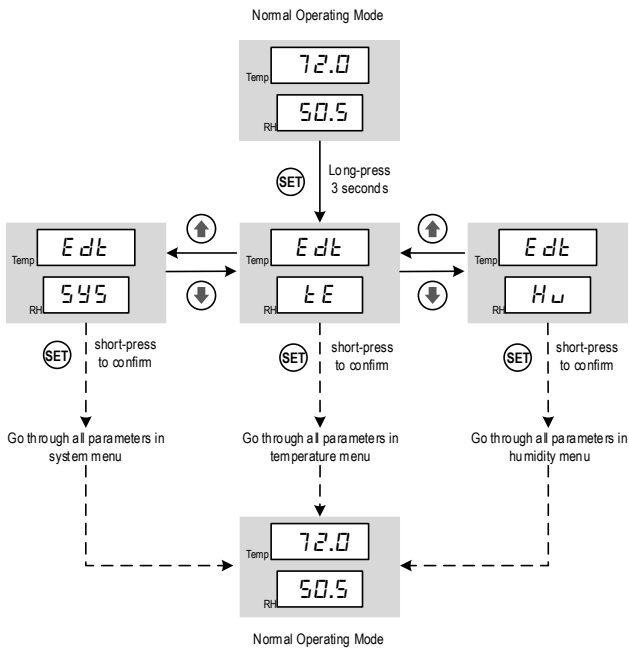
Normal Operating Mode

Temp 72.0

RH 50.5

SET Long-press 3 seconds

Temp Edt

RH SYS

SET short-press to confirm

Go through all parameters in system menu

Temp Edt

RH tE

SET short-press to confirm

Go through all parameters in temperature menu

Temp Edt

RH Hu

SET short-press to confirm

Go through all parameters in humidity menu

Temp 72.0

RH 50.5

Normal Operating Mode